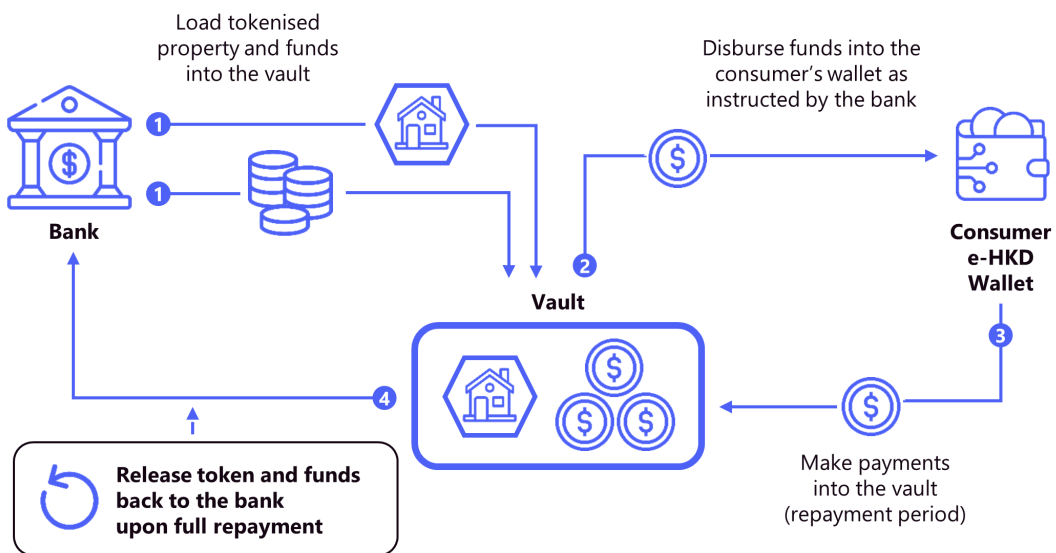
Load tokenised property and funds into the vault

Disburse funds into the consumer's wallet as instructed by the bank

1

1

Bank

2

Consumer e-HKD Wallet

Vault

3

4

Release token and funds back to the bank upon full repayment

Make payments into the vault (repayment period)